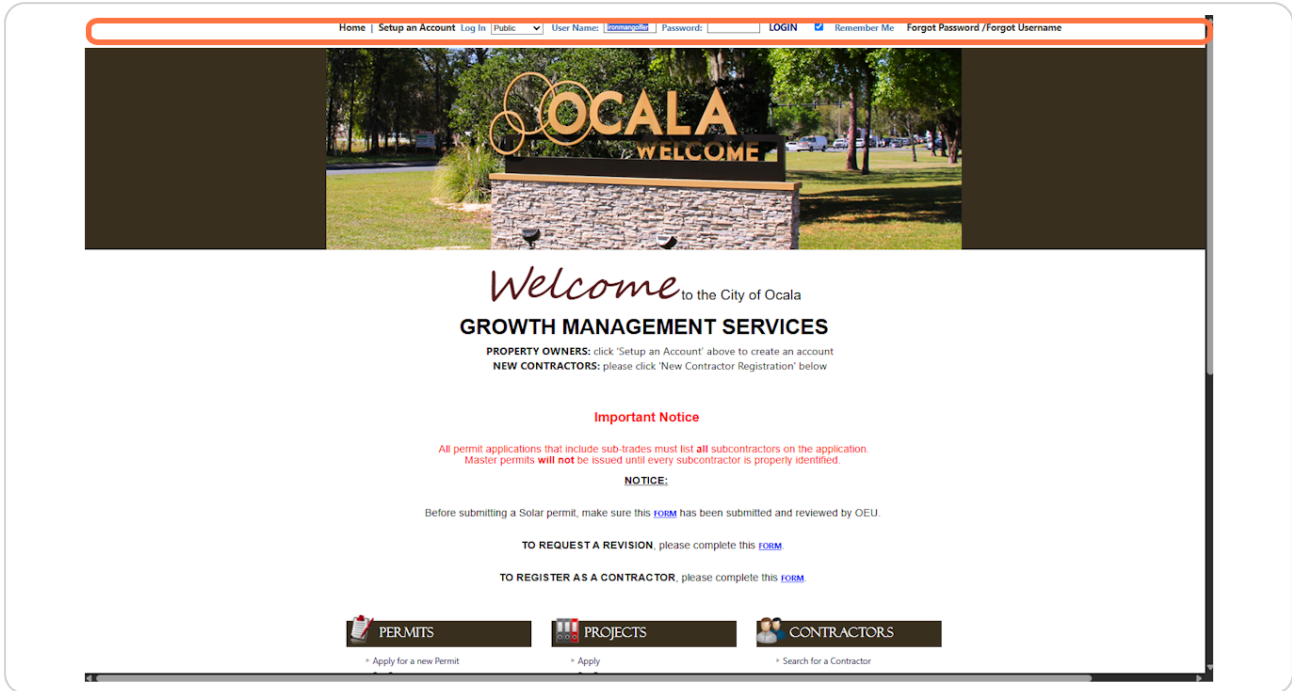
Home | Setup an Account Log In Public User Name: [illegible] Password: LOGIN Remember Me Forgot Password /Forgot Username

OCALA WELCOME

Welcome to the City of Ocala

GROWTH MANAGEMENT SERVICES

PROPERTY OWNERS: click 'Setup an Account' above to create an account
NEW CONTRACTORS: please click 'New Contractor Registration' below

Important Notice

All permit applications that include sub-trades must list all subcontractors on the application. Master permits will not be issued until every subcontractor is properly identified.

NOTICE:

Before submitting a Solar permit, make sure this FORM has been submitted and reviewed by OEU.

TO REQUEST A REVISION, please complete this FORM.

TO REGISTER AS A CONTRACTOR, please complete this FORM.

PERMITS

Apply for a new Permit

PROJECTS

Apply

CONTRACTORS

Search for a Contractor